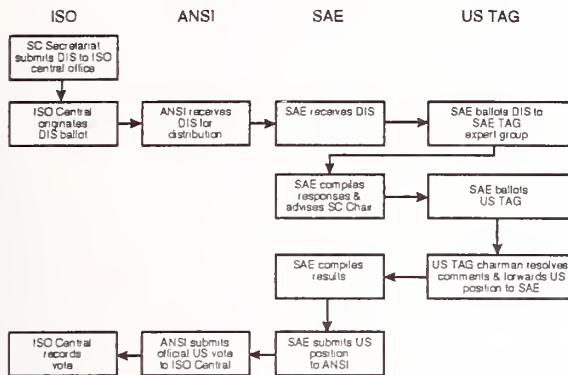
ISO

ANSI

SAE

US TAG

SC Secretariat submits DIS to ISO central office

ISO Central originates DIS ballot

ANSI receives DIS for distribution

SAE receives DIS

SAE ballots DIS to SAE TAG expert group

SAE compiles responses & advises SC Chair

SAE ballots US TAG

US TAG chairman resolves comments & forwards US position to SAE

SAE compiles results

SAE submits US position to ANSI

ANSI submits official US vote to ISO Central

ISO Central records vote